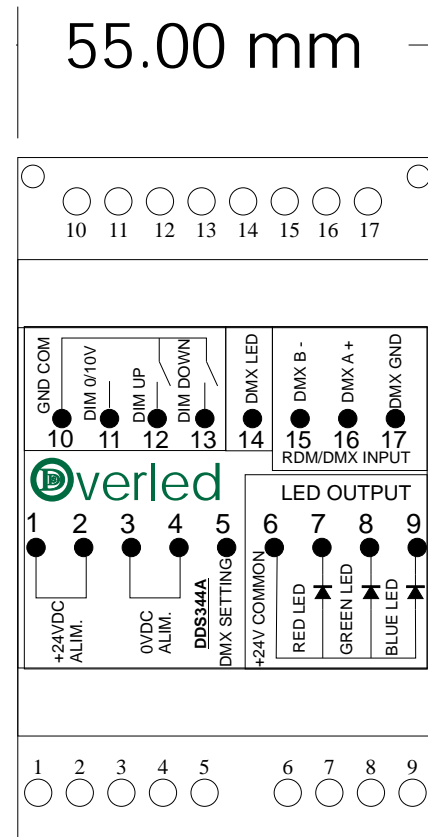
55.00 mm

10 11 12 13 14 15 16 17

GND COM
DIM 0/10V
DIM UP
DIM DOWN
10 11 12 13

DMX LED
14

DMX B -
DMX A +
DMX GND
15 16 17
RDM/DMX INPUT

Overled

LED OUTPUT

1 2 3 4 5 6 7 8 9

+24VDC ALIM.
0VDC ALIM.
DDS344A
DMX SETTING
+24V COMMON
RED LED
GREEN LED
BLUE LED

1 2 3 4 5 6 7 8 9